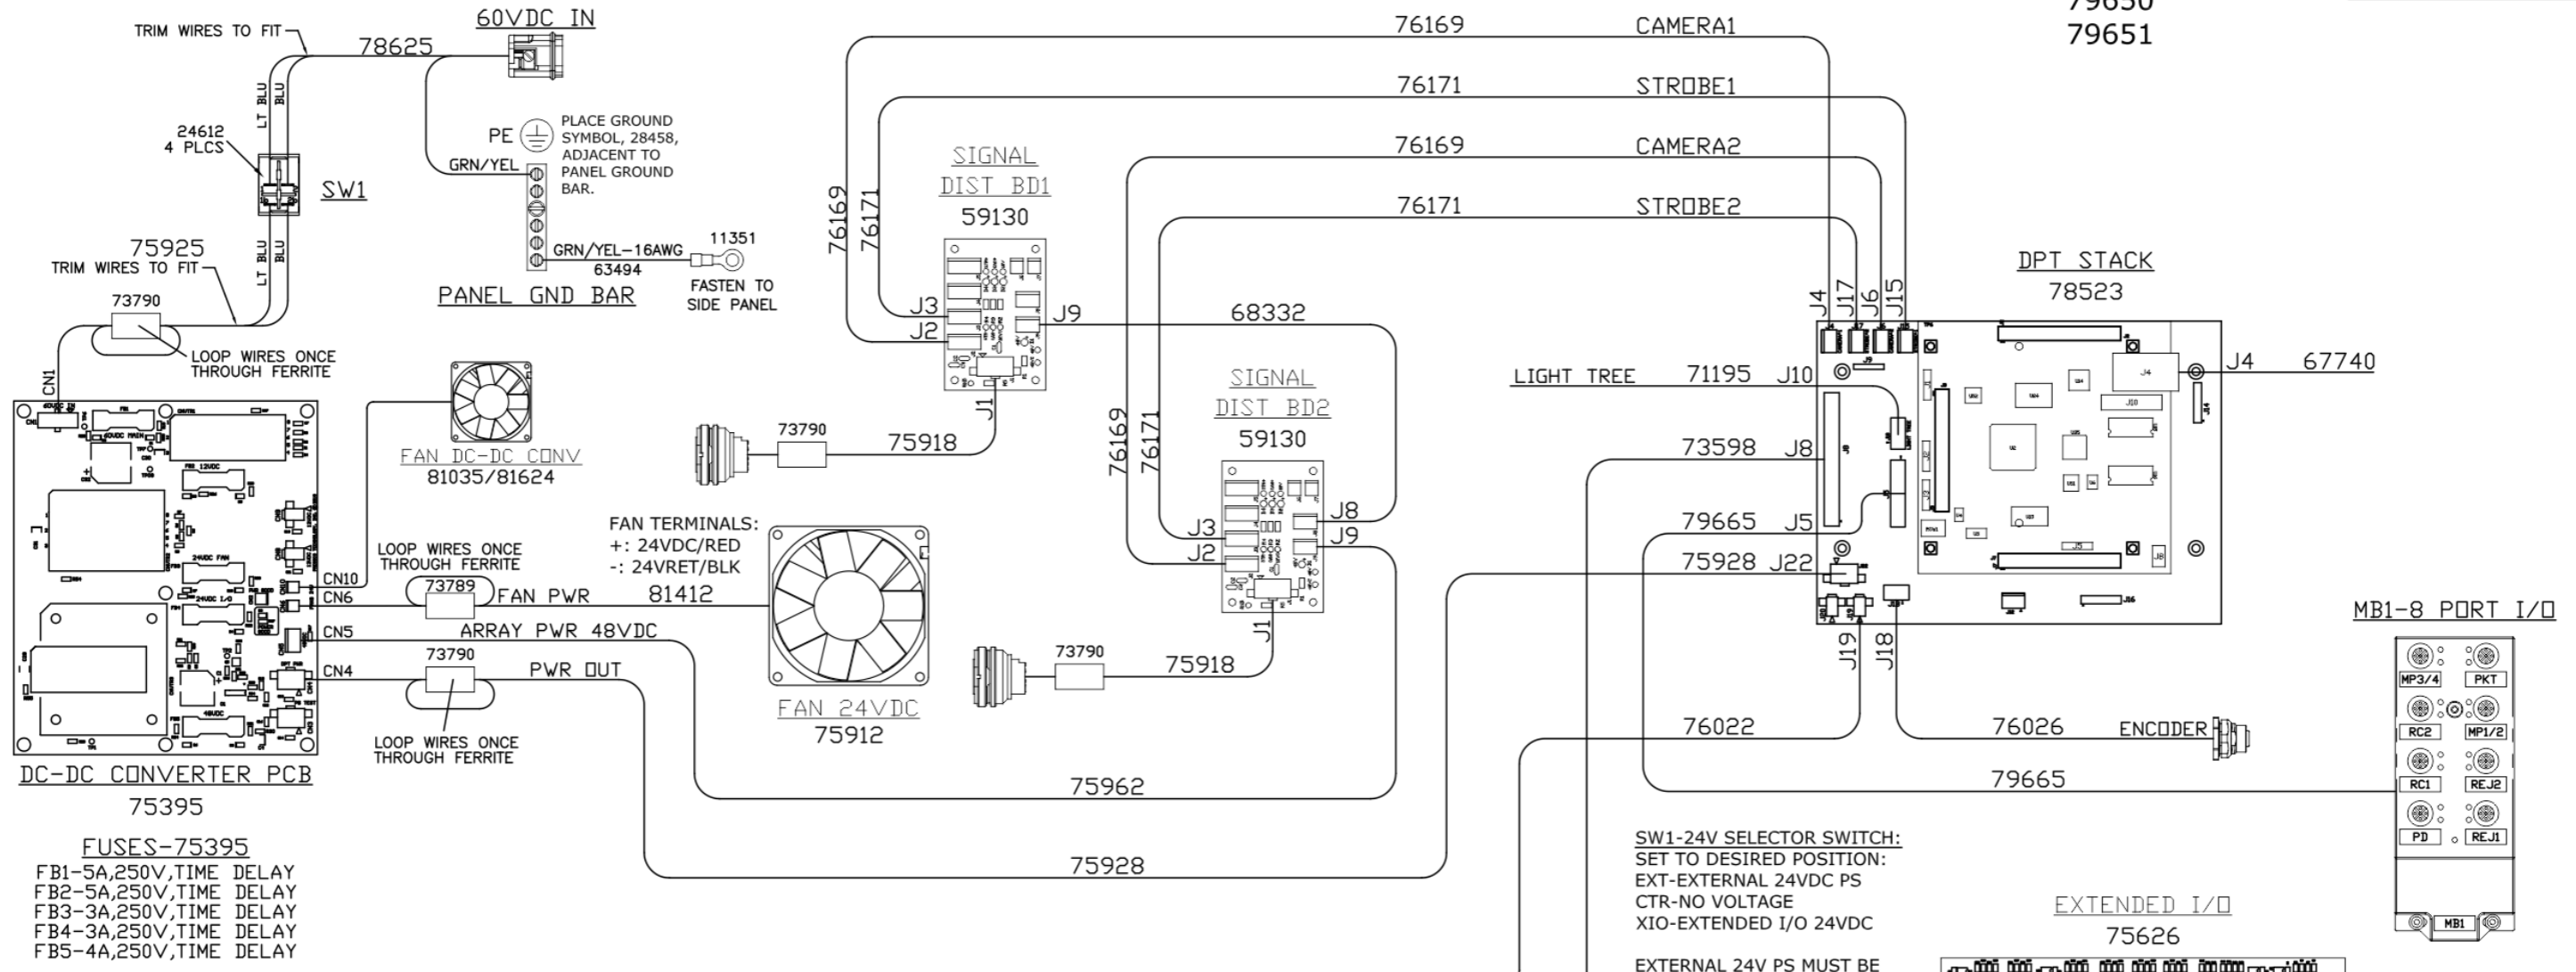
79651

TRIM WIRES TO FIT
78625
60VDC IN
LT BLU
BLU
24612
4 PLCS
SW1
PE
PLACE GROUND SYMBOL, 28458, ADJACENT TO PANEL GROUND BAR.
GRN/YEL
GRN/YEL-16AWG
63494
11351
FASTEN TO SIDE PANEL
PANEL GND BAR
75925
TRIM WIRES TO FIT
LT BLU
BLU
73790
LOOP WIRES ONCE THROUGH FERRITE
CN1

76169
CAMERA1
76171
STROBE1
76169
CAMERA2
76171
STROBE2

SIGNAL DIST BD1
59130
76169
76171
J3
J2
J9
J1
68332

SIGNAL DIST BD2
59130
76169
76171
J3
J2
J8
J9
J1

DPT STACK
78523
J4
J17
J6
J15
J4
67740
LIGHT TREE
71195
J10
73598
J8
79665
J5
75928
J22
J19
J18

FAN DC-DC CONV
81035/81624
73790
75918
FAN TERMINALS:
+: 24VDC/RED
-: 24VRET/BLK
LOOP WIRES ONCE THROUGH FERRITE
73789
CN10
CN6
FAN PWR
81412
CN5
ARRAY PWR 48VDC
CN4
73790
PWR OUT
LOOP WIRES ONCE THROUGH FERRITE
FAN 24VDC
75912
73790
75918

DC-DC CONVERTER PCB
75395
75962
75928

FUSES-75395
FB1-5A,250V,TIME DELAY
FB2-5A,250V,TIME DELAY
FB3-3A,250V,TIME DELAY
FB4-3A,250V,TIME DELAY
FB5-4A,250V,TIME DELAY

76022
76026
ENCODER
79665

MB1-8 PORT I/O
MP3/4
PKT
RC2
MP1/2
RC1
REJ2
PD
REJ1
MB1

SW1-24V SELECTOR SWITCH:
SET TO DESIRED POSITION:
EXT-EXTERNAL 24VDC PS
CTR-NO VOLTAGE
XIO-EXTENDED I/O 24VDC

EXTERNAL 24V PS MUST BE

EXTENDED I/O
75626